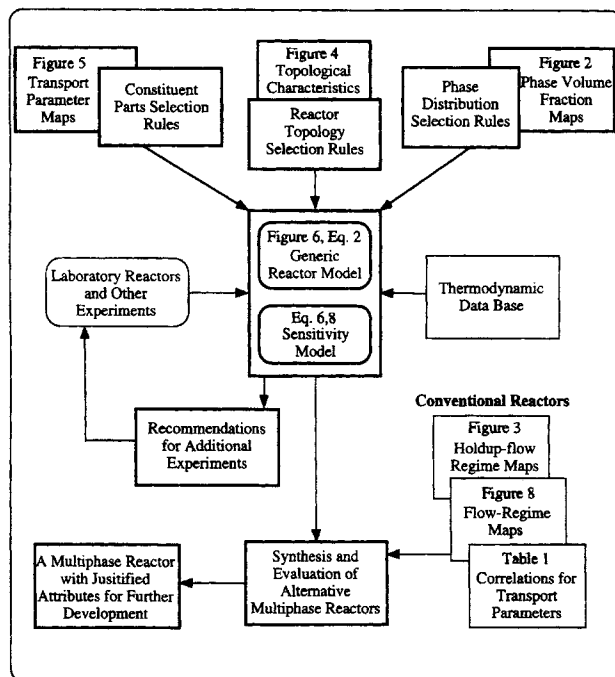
Figure 5
Transport Parameter Maps

Constituent Parts Selection Rules

Figure 4
Topological Characteristics

Reactor Topology Selection Rules

Phase Distribution Selection Rules

Figure 2
Phase Volume Fraction Maps

Laboratory Reactors and Other Experiments

Figure 6, Eq. 2
Generic Reactor Model

Eq. 6,8
Sensitivity Model

Thermodynamic Data Base

Conventional Reactors

Recommendations for Additional Experiments

Figure 3
Holdup-flow Regime Maps

Figure 8
Flow-Regime Maps

A Multiphase Reactor with Justified Attributes for Further Development

Synthesis and Evaluation of Alternative Multiphase Reactors

Table 1
Correlations for Transport Parameters